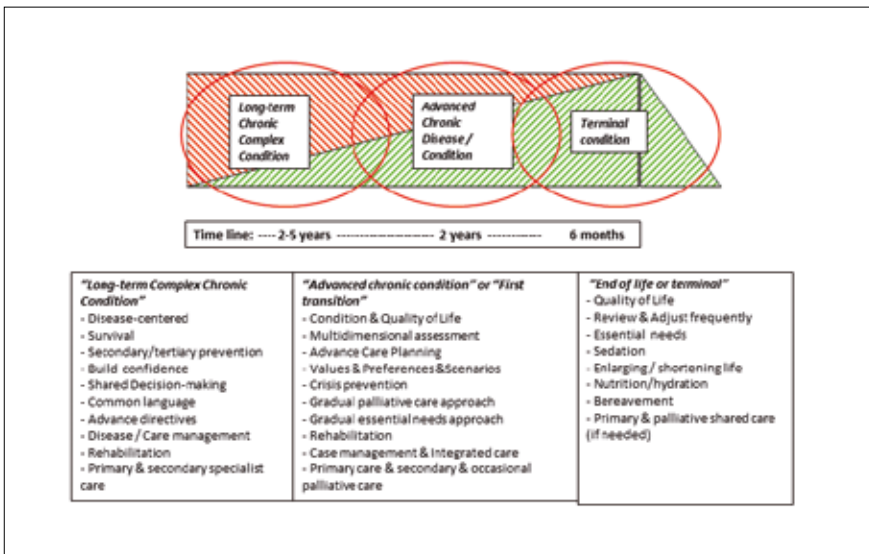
Long-term Chronic Complex Condition

Advanced Chronic Disease / Condition

Terminal condition

Time line: ---- 2-5 years -------------------- 2 years ----------- 6 months

| "Long-term Complex Chronic Condition" | "Advanced chronic condition" or "First transition" | "End of life or terminal" |
|---|---|---|
| - Disease-centered<br>- Survival<br>- Secondary/tertiary prevention<br>- Build confidence<br>- Shared Decision-making<br>- Common language<br>- Advance directives<br>- Disease / Care management<br>- Rehabilitation<br>- Primary & secondary specialist care | - Condition & Quality of Life<br>- Multidimensional assessment<br>- Advance Care Planning<br>- Values & Preferences&Scenarios<br>- Crisis prevention<br>- Gradual palliative care approach<br>- Gradual essential needs approach<br>- Rehabilitation<br>- Case management & Integrated care<br>- Primary care & secondary & occasional palliative care | - Quality of Life<br>- Review & Adjust frequently<br>- Essential needs<br>- Sedation<br>- Enlarging / shortening life<br>- Nutrition/hydration<br>- Bereavement<br>- Primary & palliative shared care (if needed) |